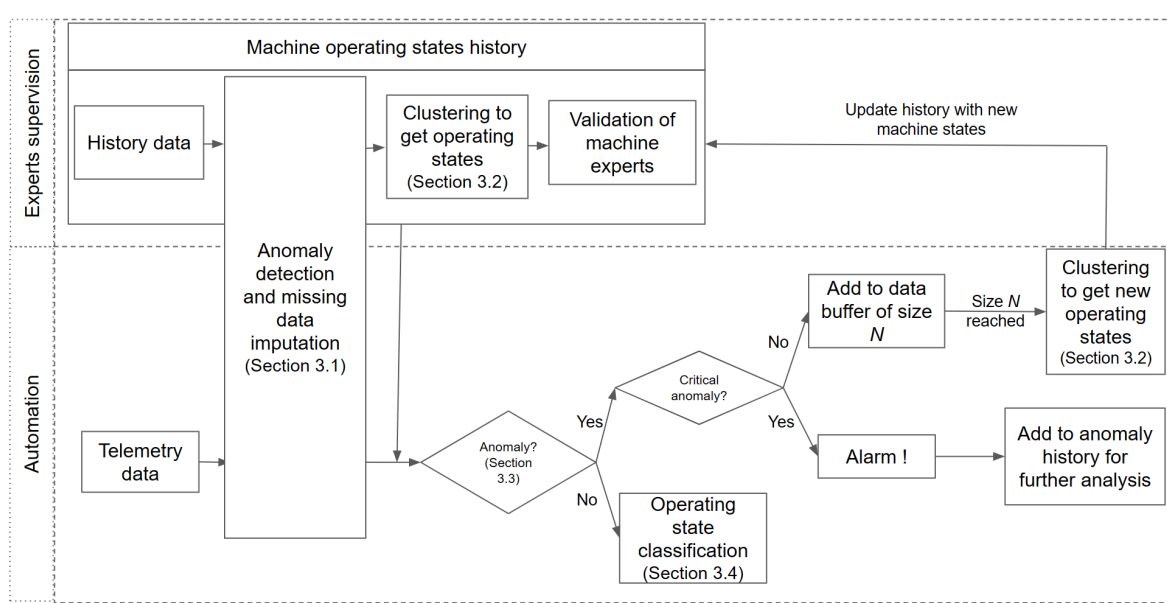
Experts supervision

Machine operating states history

History data

Anomaly detection and missing data imputation (Section 3.1)

Clustering to get operating states (Section 3.2)

Validation of machine experts

Update history with new machine states

Automation

Telemetry data

Anomaly? (Section 3.3)

Yes

No

Critical anomaly?

No

Yes

Add to data buffer of size $N$

Size $N$ reached

Clustering to get new operating states (Section 3.2)

Alarm !

Add to anomaly history for further analysis

Operating state classification (Section 3.4)